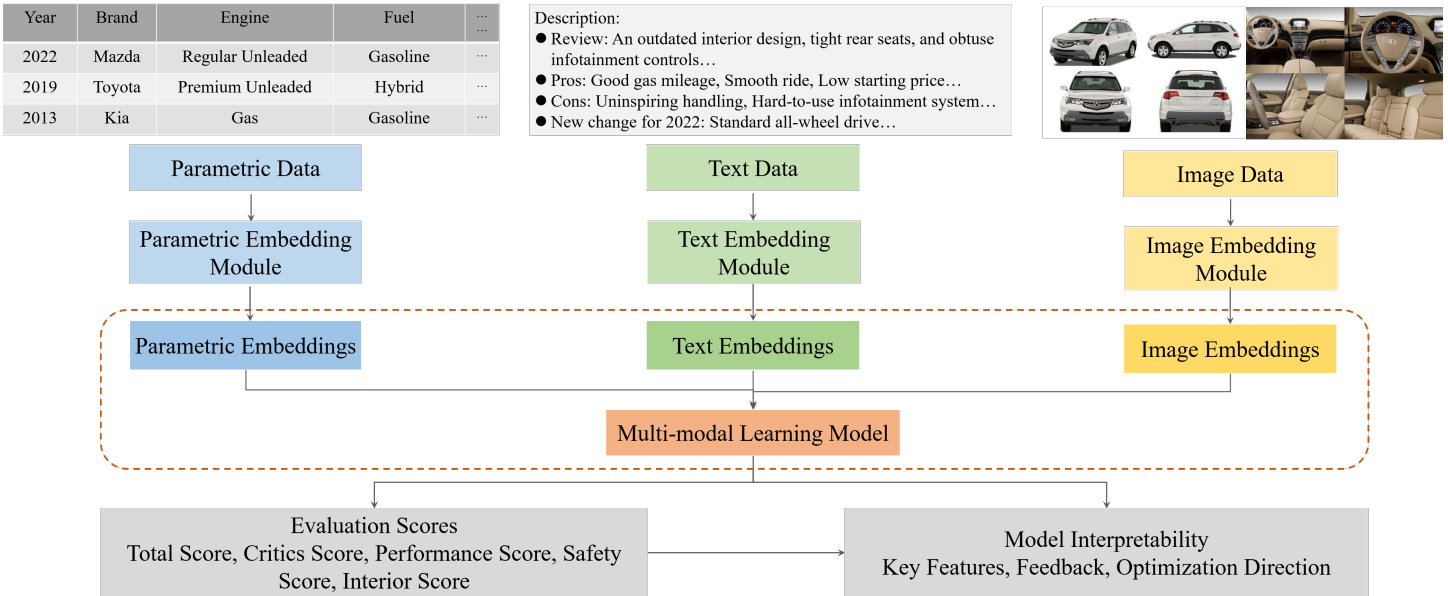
| Year | Brand | Engine | Fuel | ··· ··· |
|---|---|---|---|---|
| 2022 | Mazda | Regular Unleaded | Gasoline | ··· |
| 2019 | Toyota | Premium Unleaded | Hybrid | ··· |
| 2013 | Kia | Gas | Gasoline | ··· |

Description:
● Review: An outdated interior design, tight rear seats, and obtuse infotainment controls…
● Pros: Good gas mileage, Smooth ride, Low starting price…
● Cons: Uninspiring handling, Hard-to-use infotainment system…
● New change for 2022: Standard all-wheel drive…

Parametric Data

Parametric Embedding Module

Parametric Embeddings

Text Data

Text Embedding Module

Text Embeddings

Image Data

Image Embedding Module

Image Embeddings

Multi-modal Learning Model

Evaluation Scores
Total Score, Critics Score, Performance Score, Safety Score, Interior Score

Model Interpretability
Key Features, Feedback, Optimization Direction